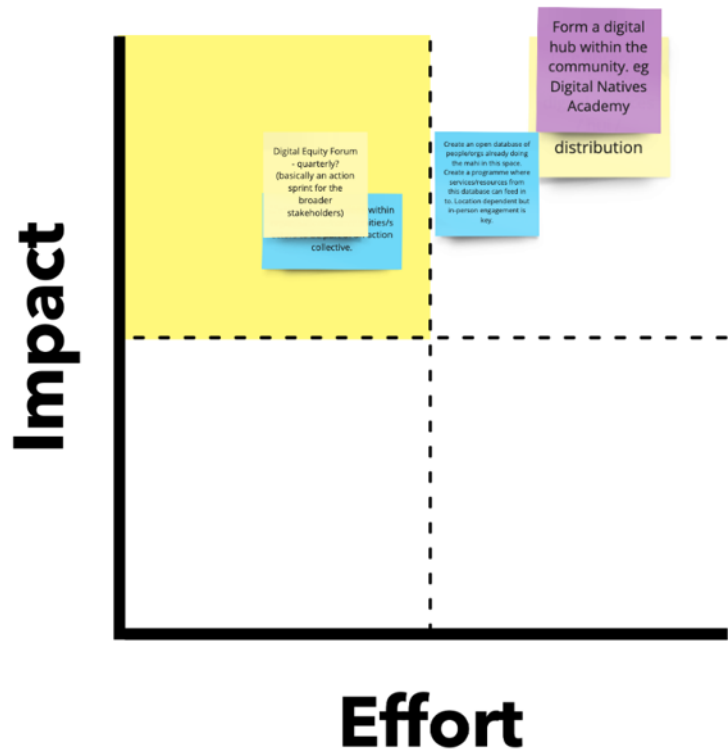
Impact

Effort

Digital Equity Forum - quarterly? (basically an action sprint for the broader stakeholders)

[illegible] within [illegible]ities/s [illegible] action collective.

Create an open database of people/orgs already doing the mahi in this space. Create a programme where services/resources from this database can feed in to. Location dependent but in-person engagement is key.

Form a digital hub within the community. eg Digital Natives Academy

distribution